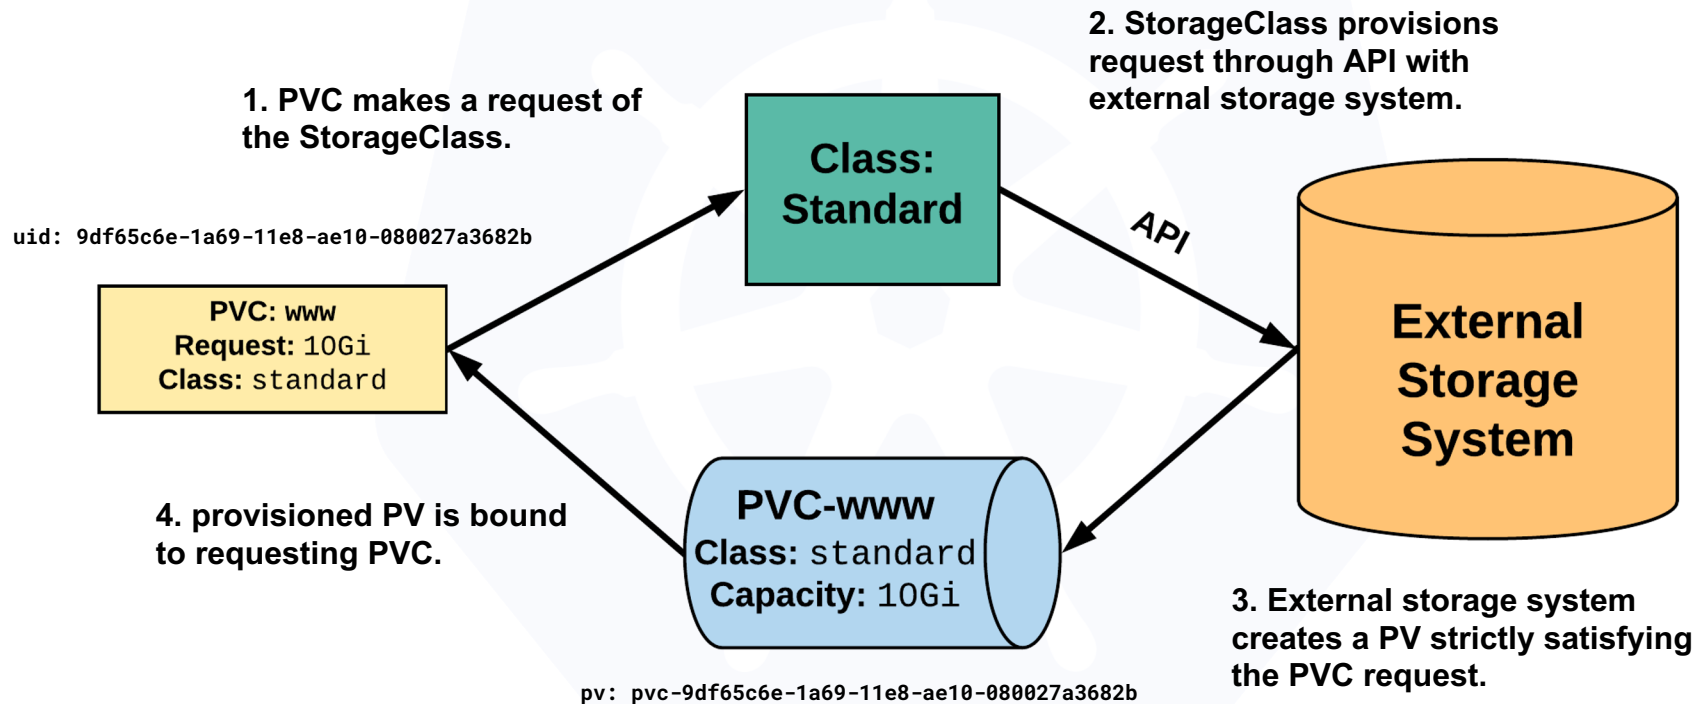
1. PVC makes a request of the StorageClass.

Class: Standard

2. StorageClass provisions request through API with external storage system.

API

uid: 9df65c6e-1a69-11e8-ae10-080027a3682b

PVC: www
Request: 10Gi
Class: standard

External Storage System

4. provisioned PV is bound to requesting PVC.

PVC-www
Class: standard
Capacity: 10Gi

3. External storage system creates a PV strictly satisfying the PVC request.

pv: pvc-9df65c6e-1a69-11e8-ae10-080027a3682b